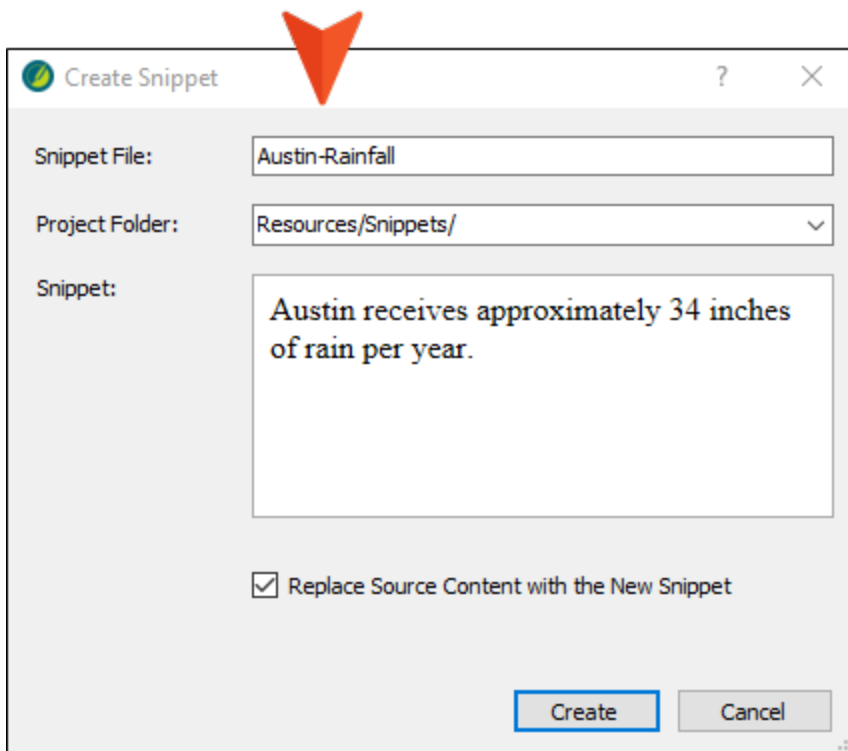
Create Snippet ? X

Snippet File: Austin-Rainfall

Project Folder: Resources/Snippets/

Snippet: Austin receives approximately 34 inches of rain per year.

Replace Source Content with the New Snippet

Create Cancel